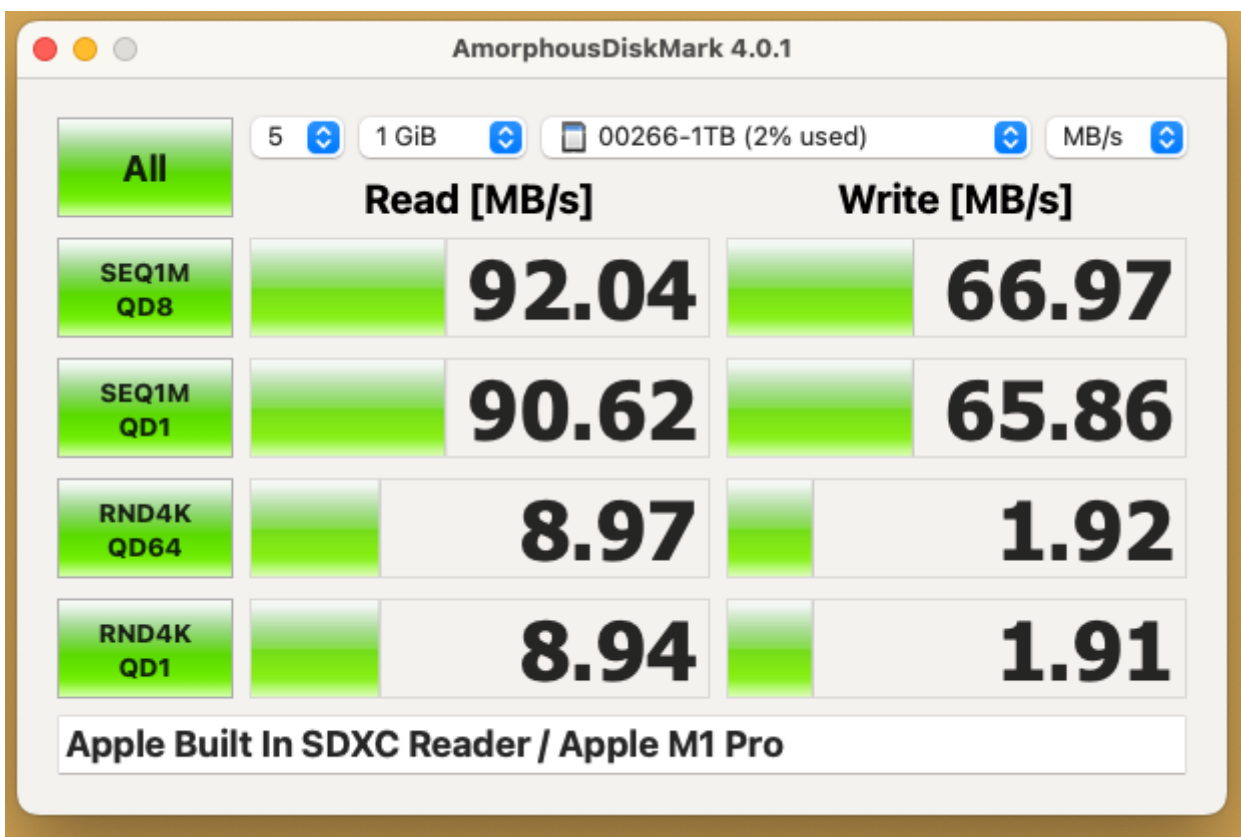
AmorphousDiskMark 4.0.1

All

5

1 GiB

00266-1TB (2% used)

MB/s

| | Read [MB/s] | Write [MB/s] |
|---|---|---|
| SEQ1M QD8 | 92.04 | 66.97 |
| SEQ1M QD1 | 90.62 | 65.86 |
| RND4K QD64 | 8.97 | 1.92 |
| RND4K QD1 | 8.94 | 1.91 |

Apple Built In SDXC Reader / Apple M1 Pro